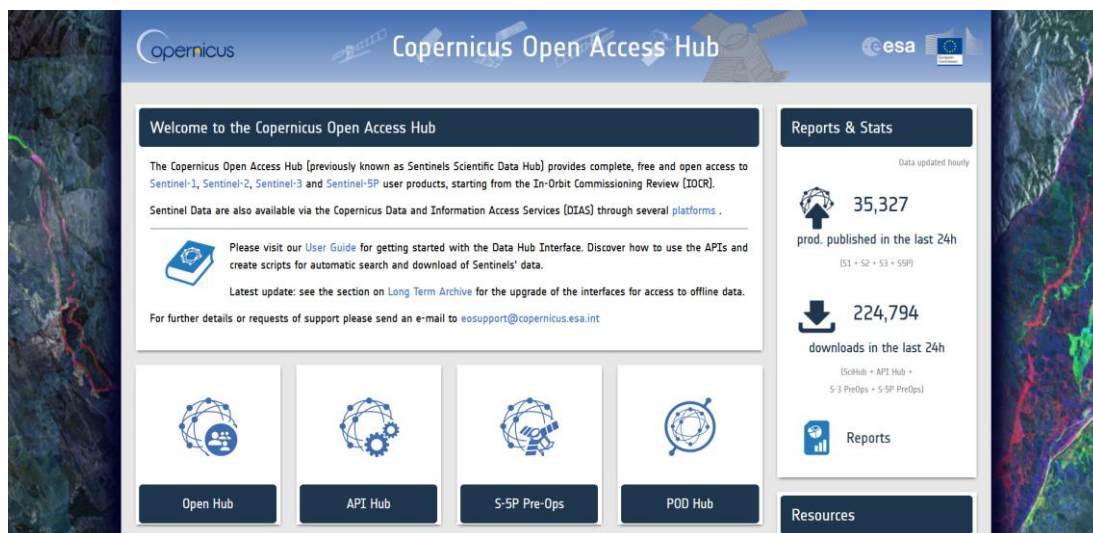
opernicus

Copernicus Open Access Hub

esa

Welcome to the Copernicus Open Access Hub

The Copernicus Open Access Hub (previously known as Sentinels Scientific Data Hub) provides complete, free and open access to Sentinel-1, Sentinel-2, Sentinel-3 and Sentinel-5P user products, starting from the In-Orbit Commissioning Review (IOCR).

Sentinel Data are also available via the Copernicus Data and Information Access Services (DIAS) through several platforms .

Please visit our User Guide for getting started with the Data Hub Interface. Discover how to use the APIs and create scripts for automatic search and download of Sentinels' data.

Latest update: see the section on Long Term Archive for the upgrade of the interfaces for access to offline data.

For further details or requests of support please send an e-mail to eosupport@copernicus.esa.int

Open Hub

API Hub

S-5P Pre-Ops

POD Hub

Reports & Stats

Data updated hourly

35,327

prod. published in the last 24h

(S1 + S2 + S3 + S5P)

224,794

downloads in the last 24h

(SciHub + API Hub + S-3 PreOps + S-5P PreOps)

Reports

Resources